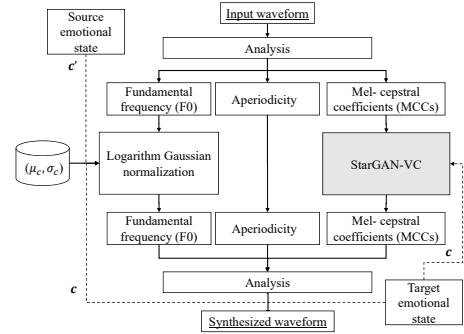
Source emotional state

Input waveform

Analysis

$\boldsymbol{c}'$

Fundamental frequency (F0)

Aperiodicity

Mel- cepstral coefficients (MCCs)

$(\mu_c, \sigma_c)$

Logarithm Gaussian normalization

StarGAN-VC

Fundamental frequency (F0)

Aperiodicity

Mel- cepstral coefficients (MCCs)

$\boldsymbol{c}$

Analysis

$\boldsymbol{c}$

Target emotional state

Synthesized waveform